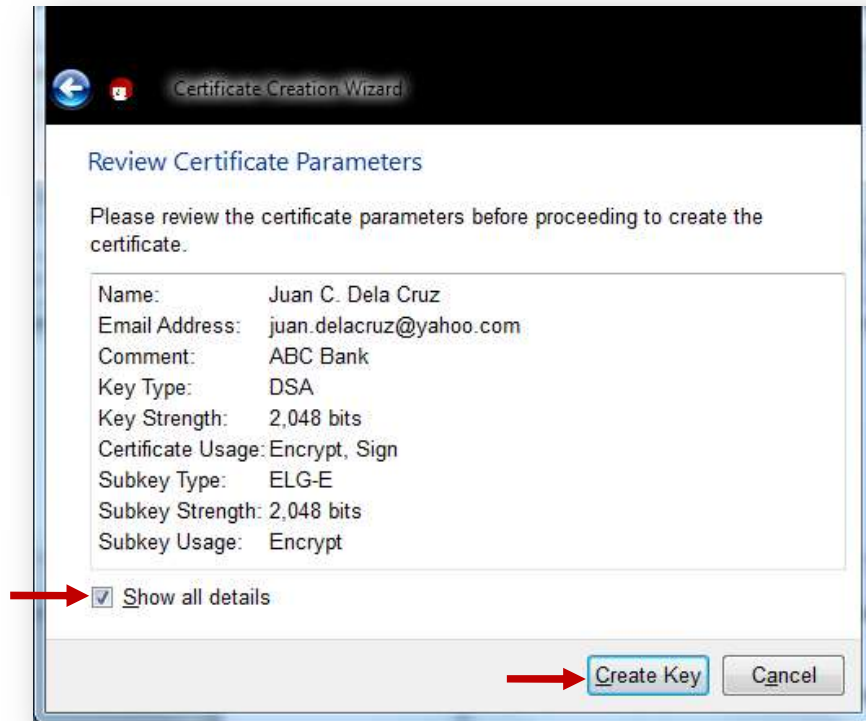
Certificate Creation Wizard

Review Certificate Parameters

Please review the certificate parameters before proceeding to create the certificate.

| | |
|---|---|
| Name: | Juan C. Dela Cruz |
| Email Address: | juan.delacruz@yahoo.com |
| Comment: | ABC Bank |
| Key Type: | DSA |
| Key Strength: | 2,048 bits |
| Certificate Usage: | Encrypt, Sign |
| Subkey Type: | ELG-E |
| Subkey Strength: | 2,048 bits |
| Subkey Usage: | Encrypt |

Show all details

Create Key Cancel